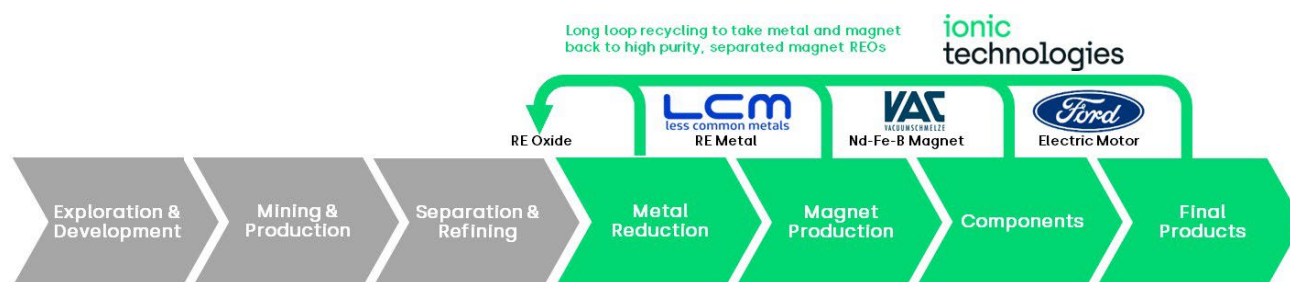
Long loop recycling to take metal and magnet back to high purity, separated magnet REOs

ionic technologies

RE Oxide

LCM
less common metals
RE Metal

VAC
VACUUMSCHMELZE
Nd-Fe-B Magnet

Ford
Electric Motor

Exploration & Development

Mining & Production

Separation & Refining

Metal Reduction

Magnet Production

Components

Final Products